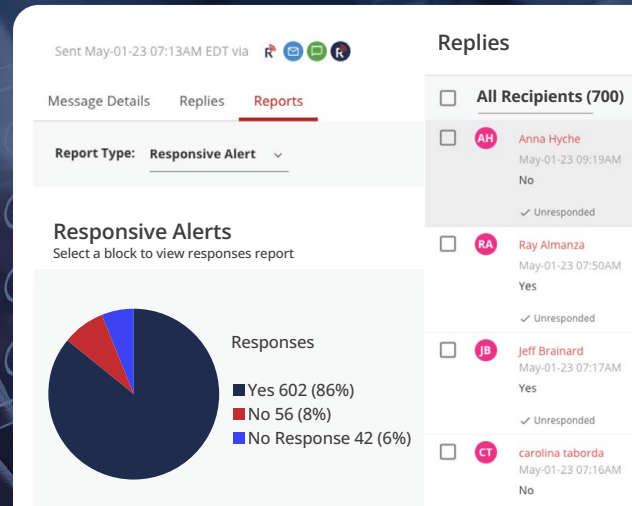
Sent May-01-23 07:13AM EDT via

Message Details Replies Reports

Report Type: Responsive Alert

Responsive Alerts
Select a block to view responses report

Responses

Yes 602 (86%)
No 56 (8%)
No Response 42 (6%)

Replies

All Recipients (700)

AH Anna Hyche
May-01-23 09:19AM
No
✓ Unresponded

RA Ray Almanza
May-01-23 07:50AM
Yes
✓ Unresponded

JB Jeff Brainard
May-01-23 07:17AM
Yes
✓ Unresponded

CT carolina taborda
May-01-23 07:16AM
No